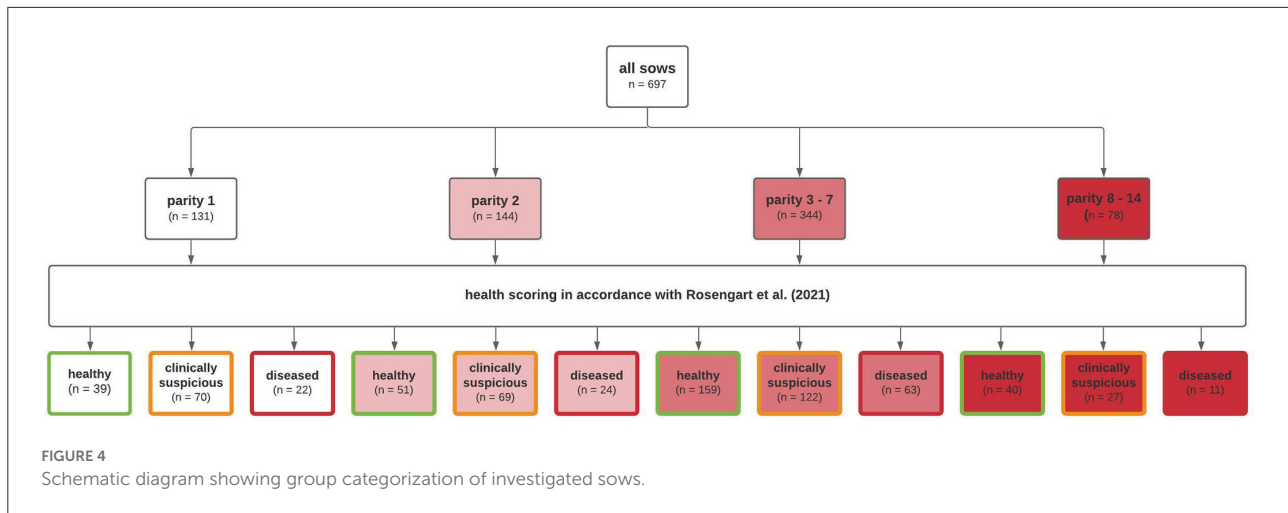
all sows
n = 697

parity 1
(n = 131)

parity 2
(n = 144)

parity 3 - 7
(n = 344)

parity 8 - 14
(n = 78)

health scoring in accordance with Rosengart et al. (2021)

healthy
(n = 39)

clinically suspicious
(n = 70)

diseased
(n = 22)

healthy
(n = 51)

clinically suspicious
(n = 69)

diseased
(n = 24)

healthy
(n = 159)

clinically suspicious
(n = 122)

diseased
(n = 63)

healthy
(n = 40)

clinically suspicious
(n = 27)

diseased
(n = 11)

FIGURE 4
Schematic diagram showing group categorization of investigated sows.